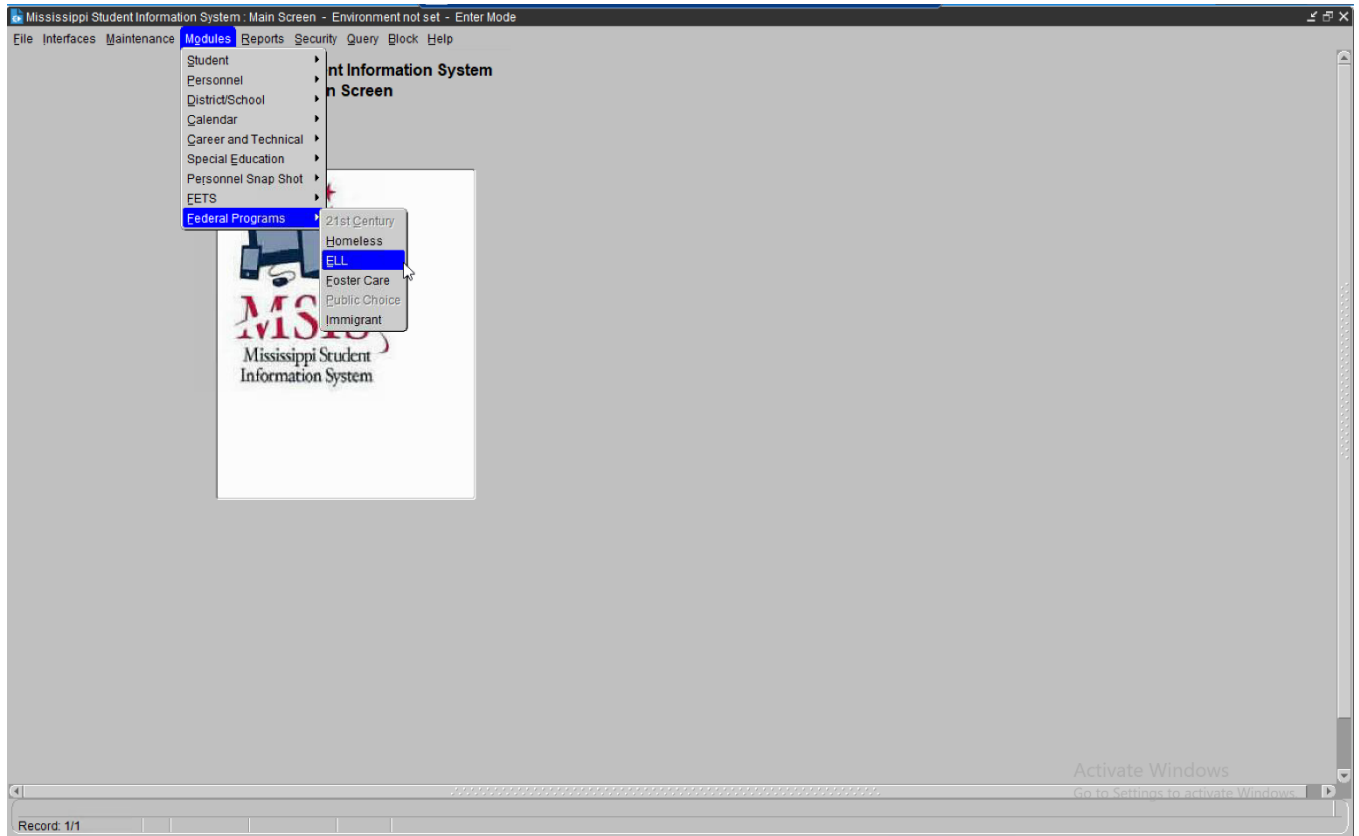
Mississippi Student Information System : Main Screen - Environment not set - Enter Mode

File Interfaces Maintenance Modules Reports Security Query Block Help

Student
Personnel
District/School
Calendar
Career and Technical
Special Education
Personnel Snap Shot
FETS
Federal Programs

21st Century
Homeless
ELL
Foster Care
Public Choice
Immigrant

nt Information System
n Screen

MSIS
Mississippi Student Information System

Activate Windows
Go to Settings to activate Windows.

Record: 1/1